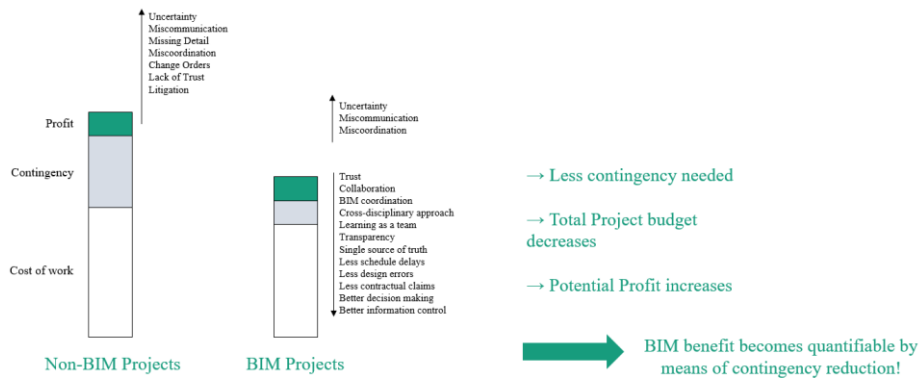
Uncertainty
Miscommunication
Missing Detail
Miscoordination
Change Orders
Lack of Trust
Litigation

Profit

Contingency

Cost of work

Uncertainty
Miscommunication
Miscoordination

Trust
Collaboration
BIM coordination
Cross-disciplinary approach
Learning as a team
Transparency
Single source of truth
Less schedule delays
Less design errors
Less contractual claims
Better decision making
Better information control

Non-BIM Projects

BIM Projects

→ Less contingency needed

→ Total Project budget decreases

→ Potential Profit increases

BIM benefit becomes quantifiable by means of contingency reduction!